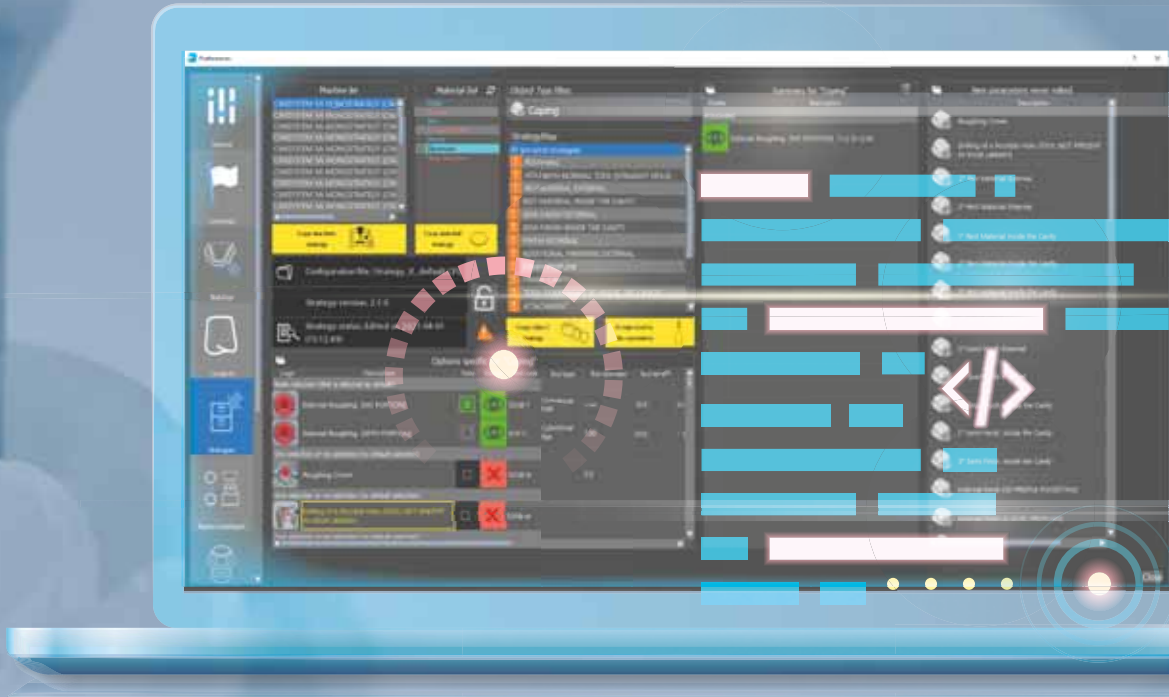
Machine list

Material list

Object Type Filter

Coping

Strategy

Copy selected strategy

Copy selected strategy

Configuration file: Strategy_X_default

Strategy version: 2.1.0

Strategy status: Edited

Options specific

Copy object strategy

Summary for "Coping"

Rough Cone

Item precautions never rolled

Roughing Crown

Close